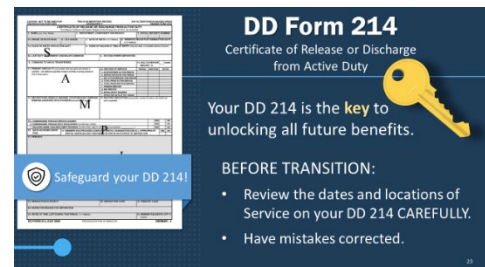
DD Form 214

Certificate of Release or Discharge from Active Duty

S

A

M

P

Safeguard your DD 214!

Your DD 214 is the key to unlocking all future benefits.

BEFORE TRANSITION:

• Review the dates and locations of Service on your DD 214 CAREFULLY.

• Have mistakes corrected.

23